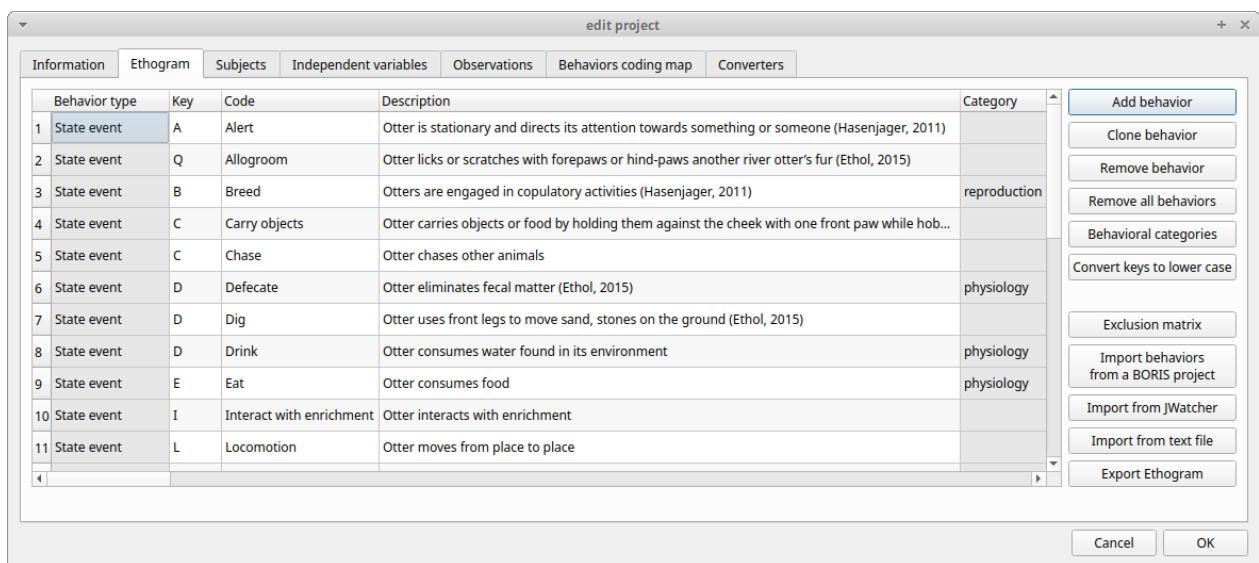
edit project

Information | Ethogram | Subjects | Independent variables | Observations | Behaviors coding map | Converters

| | Behavior type | Key | Code | Description | Category |
|---|---|---|---|---|---|
| 1 | State event | A | Alert | Otter is stationary and directs its attention towards something or someone (Hasenjager, 2011) | |
| 2 | State event | Q | Allogroom | Otter licks or scratches with forepaws or hind-paws another river otter's fur (Ethol, 2015) | |
| 3 | State event | B | Breed | Otters are engaged in copulatory activities (Hasenjager, 2011) | reproduction |
| 4 | State event | C | Carry objects | Otter carries objects or food by holding them against the cheek with one front paw while hob... | |
| 5 | State event | C | Chase | Otter chases other animals | |
| 6 | State event | D | Defecate | Otter eliminates fecal matter (Ethol, 2015) | physiology |
| 7 | State event | D | Dig | Otter uses front legs to move sand, stones on the ground (Ethol, 2015) | |
| 8 | State event | D | Drink | Otter consumes water found in its environment | physiology |
| 9 | State event | E | Eat | Otter consumes food | physiology |
| 10 | State event | I | Interact with enrichment | Otter interacts with enrichment | |
| 11 | State event | L | Locomotion | Otter moves from place to place | |

Add behavior
Clone behavior
Remove behavior
Remove all behaviors
Behavioral categories
Convert keys to lower case
Exclusion matrix
Import behaviors from a BORIS project
Import from JWatcher
Import from text file
Export Ethogram

Cancel
OK